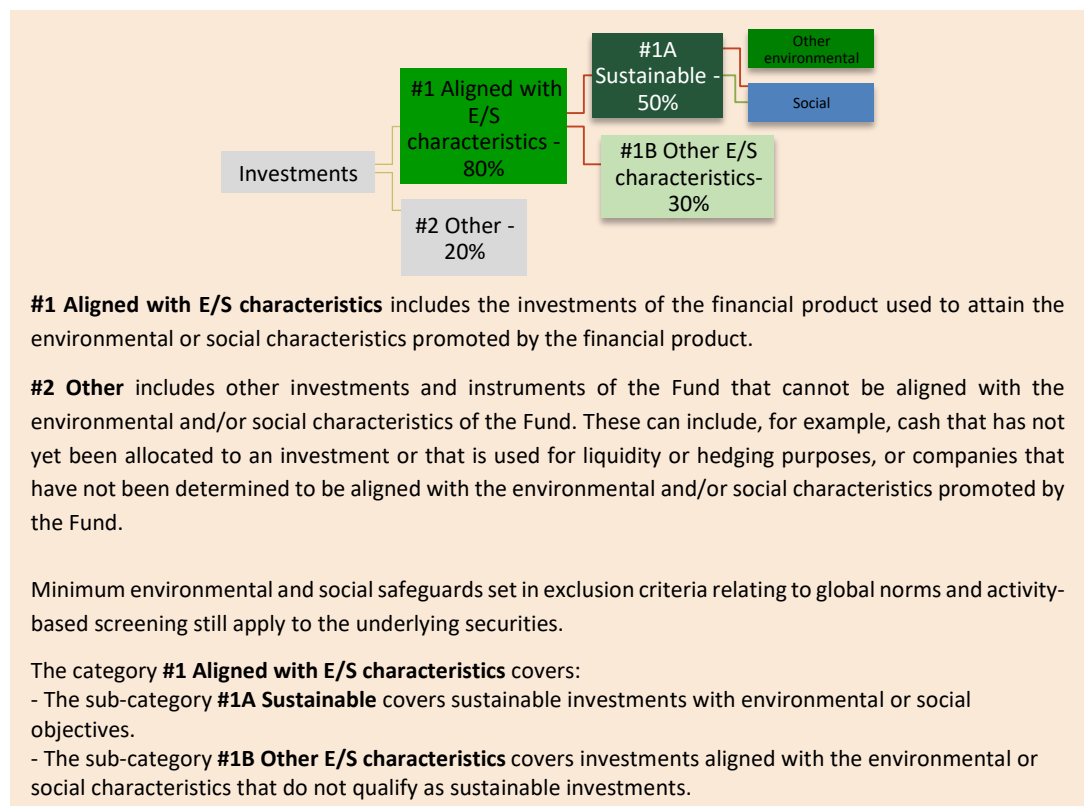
Investments

#1 Aligned with E/S characteristics - 80%

#2 Other - 20%

#1A Sustainable - 50%

#1B Other E/S characteristics- 30%

Other environmental

Social

**#1 Aligned with E/S characteristics** includes the investments of the financial product used to attain the environmental or social characteristics promoted by the financial product.

**#2 Other** includes other investments and instruments of the Fund that cannot be aligned with the environmental and/or social characteristics of the Fund. These can include, for example, cash that has not yet been allocated to an investment or that is used for liquidity or hedging purposes, or companies that have not been determined to be aligned with the environmental and/or social characteristics promoted by the Fund.

Minimum environmental and social safeguards set in exclusion criteria relating to global norms and activity-based screening still apply to the underlying securities.

The category **#1 Aligned with E/S characteristics** covers:
- The sub-category **#1A Sustainable** covers sustainable investments with environmental or social objectives.
- The sub-category **#1B Other E/S characteristics** covers investments aligned with the environmental or social characteristics that do not qualify as sustainable investments.